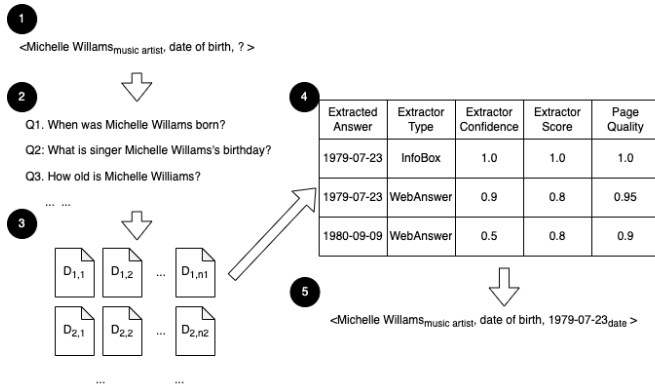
1

<Michelle Willams$_{\text{music artist}}$, date of birth, ? >

2

Q1. When was Michelle Willams born?

Q2: What is singer Michelle Willams's birthday?

Q3. How old is Michelle Williams?

... ...

3

$D_{1,1}$ $D_{1,2}$ ... $D_{1,n1}$

$D_{2,1}$ $D_{2,2}$ ... $D_{2,n2}$

... ...

4

| Extracted Answer | Extractor Type | Extractor Confidence | Extractor Score | Page Quality |
|---|---|---|---|---|
| 1979-07-23 | InfoBox | 1.0 | 1.0 | 1.0 |
| 1979-07-23 | WebAnswer | 0.9 | 0.8 | 0.95 |
| 1980-09-09 | WebAnswer | 0.5 | 0.8 | 0.9 |

5

<Michelle Willams$_{\text{music artist}}$, date of birth, 1979-07-23$_{\text{date}}$ >